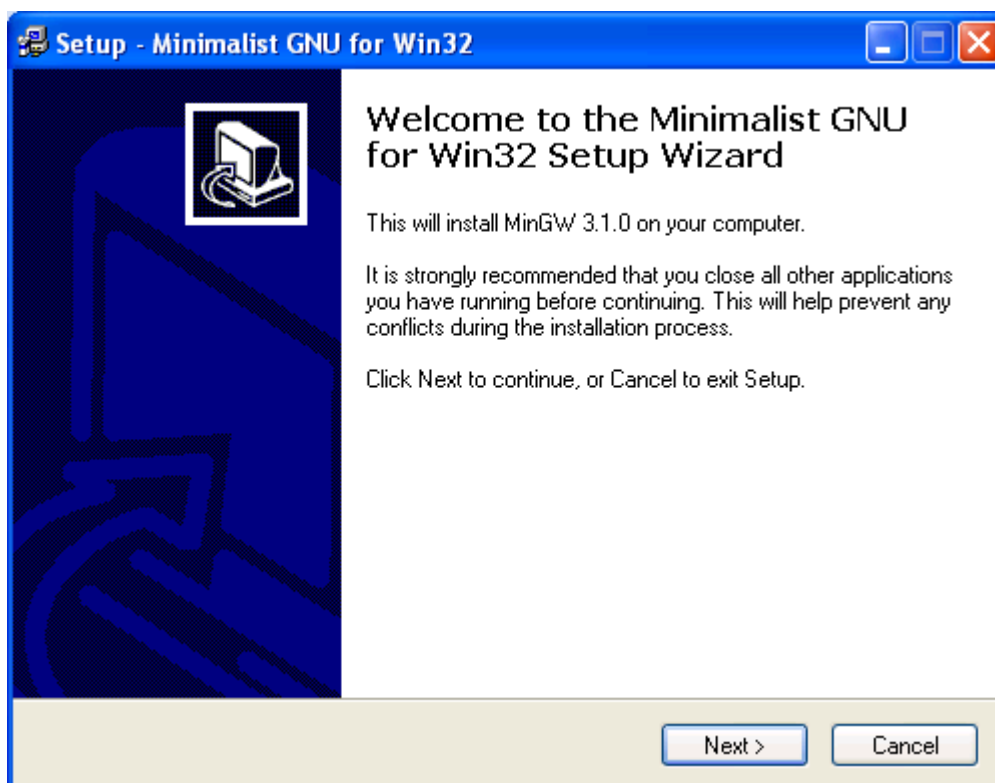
Setup - Minimalist GNU for Win32

Welcome to the Minimalist GNU for Win32 Setup Wizard

This will install MinGW 3.1.0 on your computer.

It is strongly recommended that you close all other applications you have running before continuing. This will help prevent any conflicts during the installation process.

Click Next to continue, or Cancel to exit Setup.

Next >

Cancel